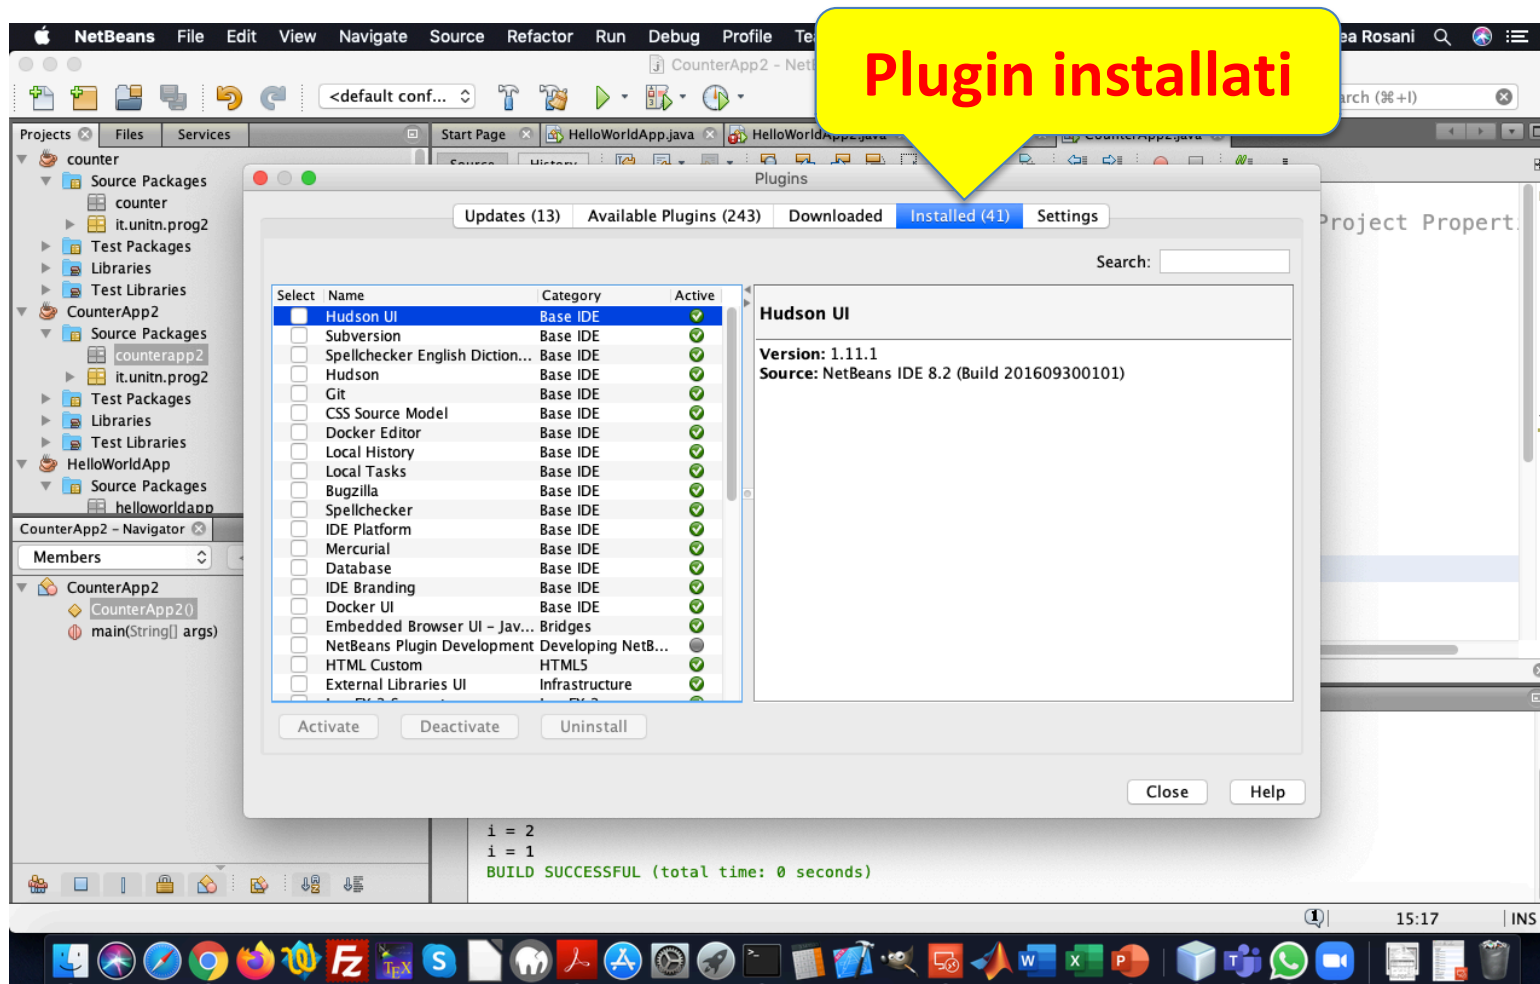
NetBeans File Edit View Navigate Source Refactor Run Debug Profile Te

ea Rosani

Plugin installati

CounterApp2 - Net

<default conf...

rch (⌘+I)

Projects Files Services

Start Page HelloWorldApp.java HelloWorldApp2.java CounterApp2.java

counter
Source Packages
counter
it.unitn.prog2
Test Packages
Libraries
Test Libraries
CounterApp2
Source Packages
counterapp2
it.unitn.prog2
Test Packages
Libraries
Test Libraries
HelloWorldApp
Source Packages
helloworldapp

CounterApp2 - Navigator

Members

CounterApp2
CounterApp2()
main(String[] args)

Plugins

Updates (13) Available Plugins (243) Downloaded Installed (41) Settings

Search:

| Select | Name | Category | Active |
|---|---|---|---|
| | Hudson UI | Base IDE | |
| | Subversion | Base IDE | |
| | Spellchecker English Diction... | Base IDE | |
| | Hudson | Base IDE | |
| | Git | Base IDE | |
| | CSS Source Model | Base IDE | |
| | Docker Editor | Base IDE | |
| | Local History | Base IDE | |
| | Local Tasks | Base IDE | |
| | Bugzilla | Base IDE | |
| | Spellchecker | Base IDE | |
| | IDE Platform | Base IDE | |
| | Mercurial | Base IDE | |
| | Database | Base IDE | |
| | IDE Branding | Base IDE | |
| | Docker UI | Base IDE | |
| | Embedded Browser UI - Jav... | Bridges | |
| | NetBeans Plugin Development | Developing NetB... | |
| | HTML Custom | HTML5 | |
| | External Libraries UI | Infrastructure | |

Hudson UI

Version: 1.11.1
Source: NetBeans IDE 8.2 (Build 201609300101)

Activate Deactivate Uninstall

Close Help

Project Propert

i = 2
i = 1
BUILD SUCCESSFUL (total time: 0 seconds)

15:17 INS